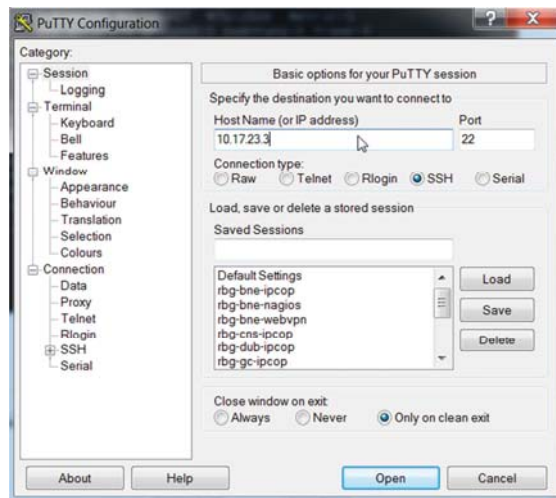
PuTTY Configuration

Category:

Session
Logging
Terminal
Keyboard
Bell
Features
Window
Appearance
Behaviour
Translation
Selection
Colours
Connection
Data
Proxy
Telnet
Rlogin
SSH
Serial

Basic options for your PuTTY session

Specify the destination you want to connect to

Host Name (or IP address)
10.17.23.3

Port
22

Connection type:
Raw
Telnet
Rlogin
SSH
Serial

Load, save or delete a stored session

Saved Sessions

Default Settings
rbg-bne-ipcop
rbg-bne-nagios
rbg-bne-webvpn
rbg-cns-ipcop
rbg-dub-ipcop
rbg-gc-ipcop

Load
Save
Delete

Close window on exit:
Always
Never
Only on clean exit

About
Help
Open
Cancel